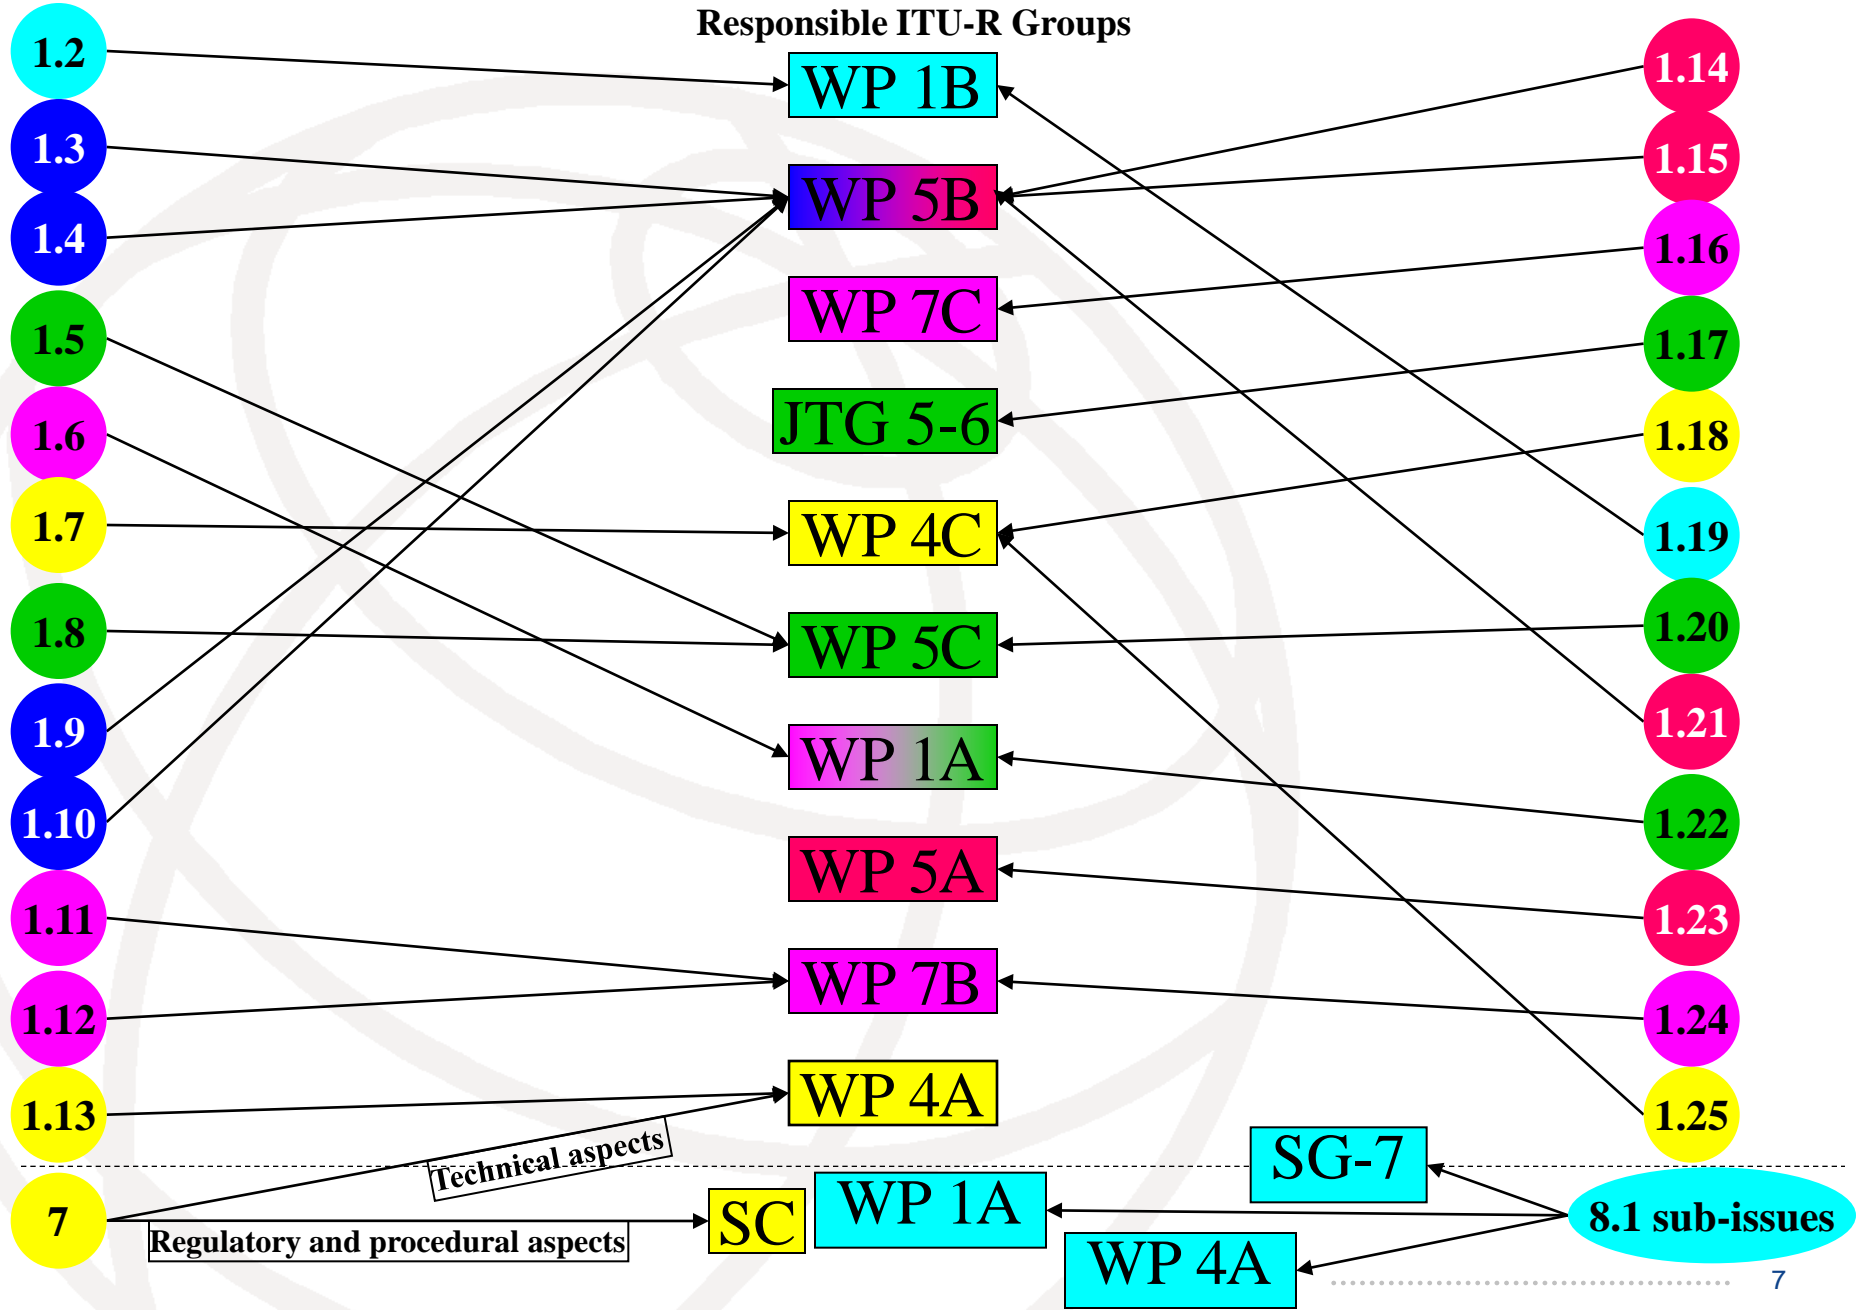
Responsible ITU-R Groups

1.2
1.3
1.4
1.5
1.6
1.7
1.8
1.9
1.10
1.11
1.12
1.13
7

WP 1B
WP 5B
WP 7C
JTG 5-6
WP 4C
WP 5C
WP 1A
WP 5A
WP 7B
WP 4A

1.14
1.15
1.16
1.17
1.18
1.19
1.20
1.21
1.22
1.23
1.24
1.25

Technical aspects
Regulatory and procedural aspects
SC
WP 1A
SG-7
WP 4A
8.1 sub-issues

7